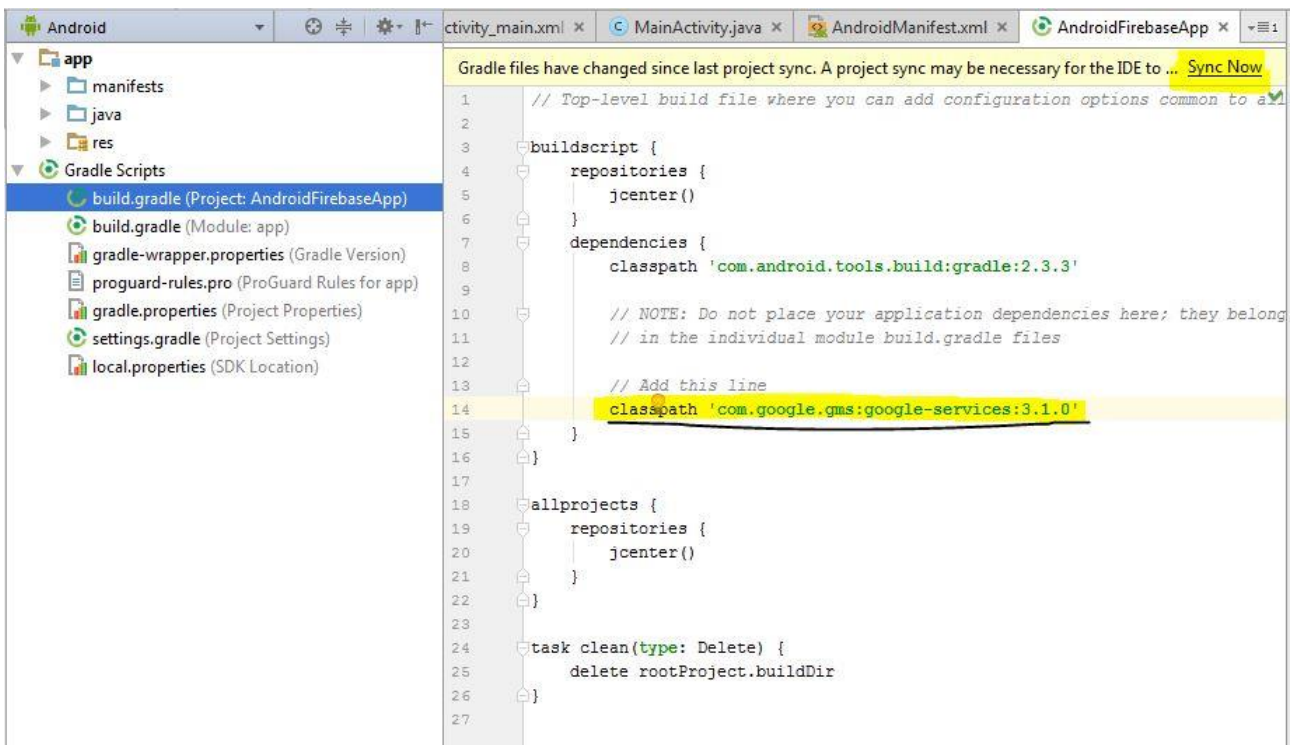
Android

ctivity_main.xml × MainActivity.java × AndroidManifest.xml × AndroidFirebaseApp ×

app
manifests
java
res
Gradle Scripts
build.gradle (Project: AndroidFirebaseApp)
build.gradle (Module: app)
gradle-wrapper.properties (Gradle Version)
proguard-rules.pro (ProGuard Rules for app)
gradle.properties (Project Properties)
settings.gradle (Project Settings)
local.properties (SDK Location)

Gradle files have changed since last project sync. A project sync may be necessary for the IDE to ... Sync Now

1 // Top-level build file where you can add configuration options common to a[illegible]
2
3 buildscript {
4 repositories {
5 jcenter()
6 }
7 dependencies {
8 classpath 'com.android.tools.build:gradle:2.3.3'
9
10 // NOTE: Do not place your application dependencies here; they belong
11 // in the individual module build.gradle files
12
13 // Add this line
14 classpath 'com.google.gms:google-services:3.1.0'
15 }
16 }
17
18 allprojects {
19 repositories {
20 jcenter()
21 }
22 }
23
24 task clean(type: Delete) {
25 delete rootProject.buildDir
26 }
27